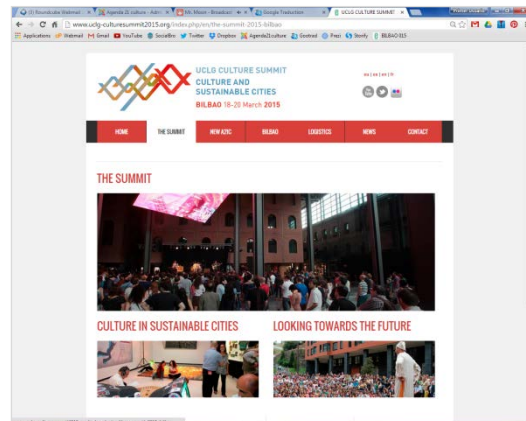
(1) Roundcube Webmail × Agenda 21 culture - Adm × Mr. Moon - Broadcast × Google Traduction × UCLG CULTURE SUMMIT ×

www.uclg-culturesummit2015.org/index.php/en/the-summit-2015-bilbao

Applications Webmail Gmail YouTube SocialBro Twitter Dropbox Agenda21culture Geetest Prezi Storify BILBAO 015

UCLG CULTURE SUMMIT
CULTURE AND SUSTAINABLE CITIES
BILBAO 18-20 March 2015

es | en | fr | eu

HOME | THE SUMMIT | NEW A21C | BILBAO | LOGISTICS | NEWS | CONTACT

THE SUMMIT

CULTURE IN SUSTAINABLE CITIES

LOOKING TOWARDS THE FUTURE